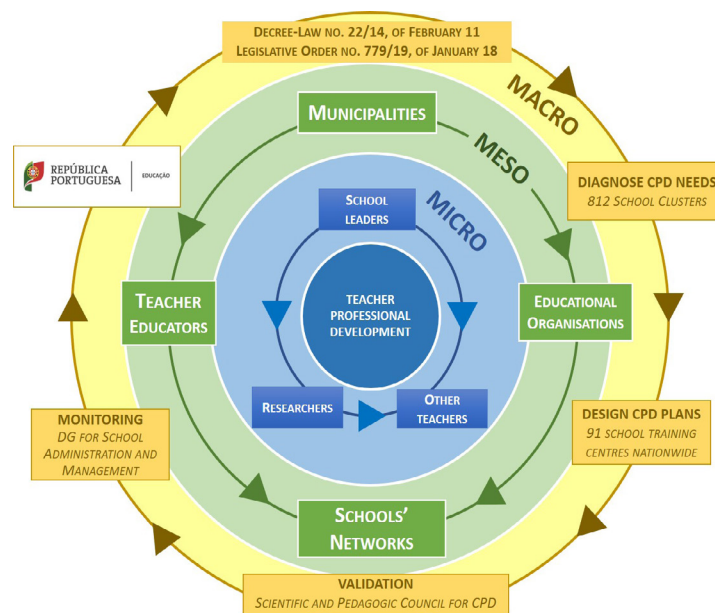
DECREE-LAW NO. 22/14, OF FEBRUARY 11
LEGISLATIVE ORDER NO. 779/19, OF JANUARY 18

MACRO

MUNICIPALITIES

MESO

REPÚBLICA PORTUGUESA | EDUCAÇÃO

DIAGNOSE CPD NEEDS
812 SCHOOL CLUSTERS

MICRO

SCHOOL LEADERS

TEACHER EDUCATORS

TEACHER PROFESSIONAL DEVELOPMENT

EDUCATIONAL ORGANISATIONS

RESEARCHERS

OTHER TEACHERS

MONITORING
DG FOR SCHOOL ADMINISTRATION AND MANAGEMENT

DESIGN CPD PLANS
91 SCHOOL TRAINING CENTRES NATIONWIDE

SCHOOLS' NETWORKS

VALIDATION
SCIENTIFIC AND PEDAGOGIC COUNCIL FOR CPD